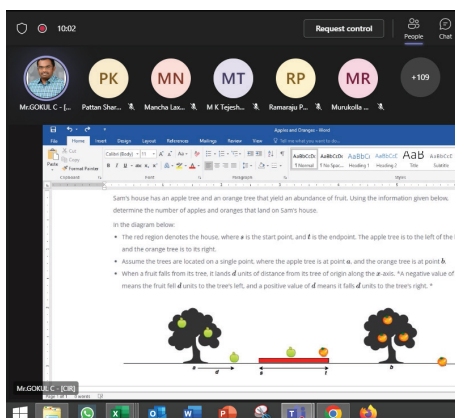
10:02

Request control

People

Chat

PK

MN

MT

RP

MR

+109

Mr.GOKUL C - [...

Pattan Shar...

Mancha Lax...

M K Tejesh...

Ramaraju P...

Murukolla ...

Apples and Oranges - Word

File Home Insert Design Layout References Mailings Review View Tell me what you want to do...

Paste

Cut

Copy

Format Painter

Clipboard

Calibri (Body) 11

Font

Paragraph

AaBbCcDc 1 Normal

AaBbCcDc 1 No Spac...

AaBbCcI Heading 1

AaBbCcE Heading 2

AaB Title

AaBbCcE Subtitle

Sam's house has an apple tree and an orange tree that yield an abundance of fruit. Using the information given below, determine the number of apples and oranges that land on Sam's house.

In the diagram below:

- The red region denotes the house, where $s$ is the start point, and $t$ is the endpoint. The apple tree is to the left of the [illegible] and the orange tree is to its right.
- Assume the trees are located on a single point, where the apple tree is at point $a$, and the orange tree is at point $b$.
- When a fruit falls from its tree, it lands $d$ units of distance from its tree of origin along the $x$-axis. *A negative value of $d$ means the fruit fell $d$ units to the tree's left, and a positive value of $d$ means it falls $d$ units to the tree's right. *

a

d

s

t

b

Mr.GOKUL C - [CIR]

Page 1 of 1

7 words